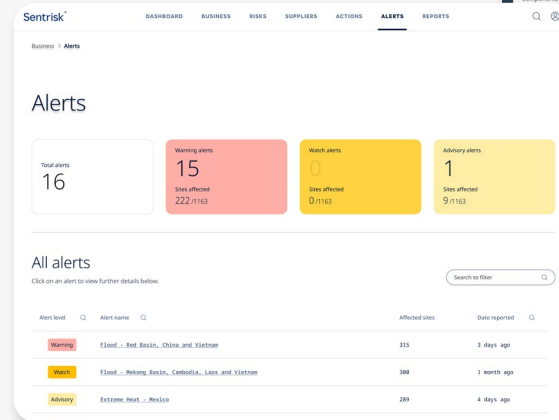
Sentrisk™

DASHBOARD BUSINESS RISKS SUPPLIERS ACTIONS ALERTS REPORTS

Business > Alerts

Alerts

Total alerts
16

Warning alerts
15
Sites affected
222 /1163

Watch alerts
0
Sites affected
0 /1163

Advisory alerts
1
Sites affected
9 /1163

All alerts
Click on an alert to view further details below.

Search to filter

| Alert level | Alert name | Affected sites | Date reported |
|---|---|---|---|
| Warning | Flood - Red Basin, China and Vietnam | 315 | 3 days ago |
| Watch | Flood - Mekong Basin, Cambodia, Laos and Vietnam | 300 | 1 month ago |
| Advisory | Extreme Heat - Mexico | 289 | 4 days ago |